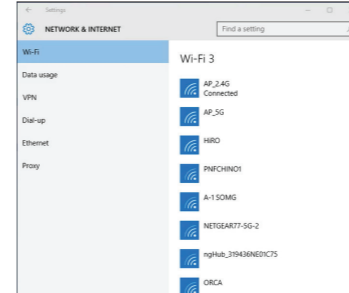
← Settings

NETWORK & INTERNET

Find a setting

Wi-Fi

Data usage

VPN

Dial-up

Ethernet

Proxy

Wi-Fi 3

AP_2.4G
Connected

AP_5G

HIRO

PNFCHINO1

A-1 SOMG

NETGEAR77-5G-2

ngHub_319436NE01C75

ORCA